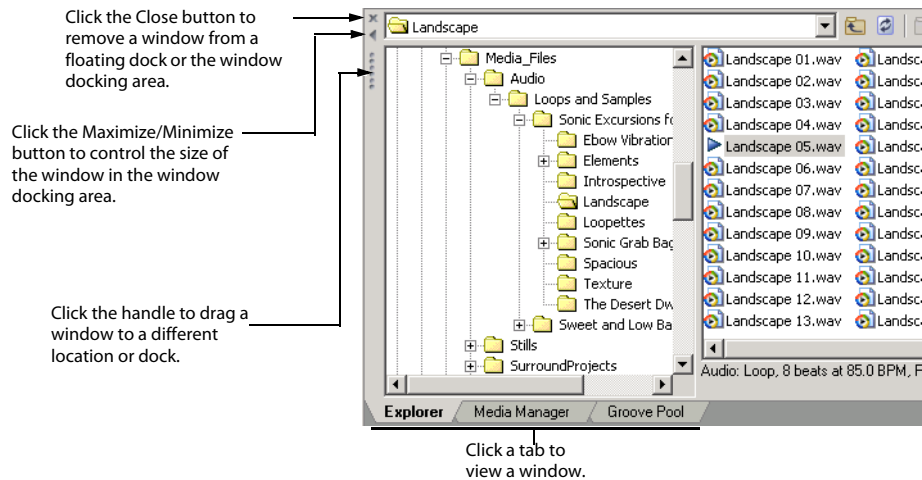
Click the Close button to remove a window from a floating dock or the window docking area.

Click the Maximize/Minimize button to control the size of the window in the window docking area.

Click the handle to drag a window to a different location or dock.

Landscape

Media_Files
Audio
Loops and Samples
Sonic Excursions fo
Ebow Vibration
Elements
Introspective
Landscape
Loopettes
Sonic Grab Bag
Spacious
Texture
The Desert Dw
Sweet and Low Ba
Stills
SurroundProjects

Landscape 01.wav
Landscape 02.wav
Landscape 03.wav
Landscape 04.wav
Landscape 05.wav
Landscape 06.wav
Landscape 07.wav
Landscape 08.wav
Landscape 09.wav
Landscape 10.wav
Landscape 11.wav
Landscape 12.wav
Landscape 13.wav

Landsca
Landsca
Landsca
Landsca
Landsca
Landsca
Landsca
Landsca
Landsca
Landsca
Landsca
Landsca
Landsca

Audio: Loop, 8 beats at 85.0 BPM, F

Explorer
Media Manager
Groove Pool

Click a tab to view a window.